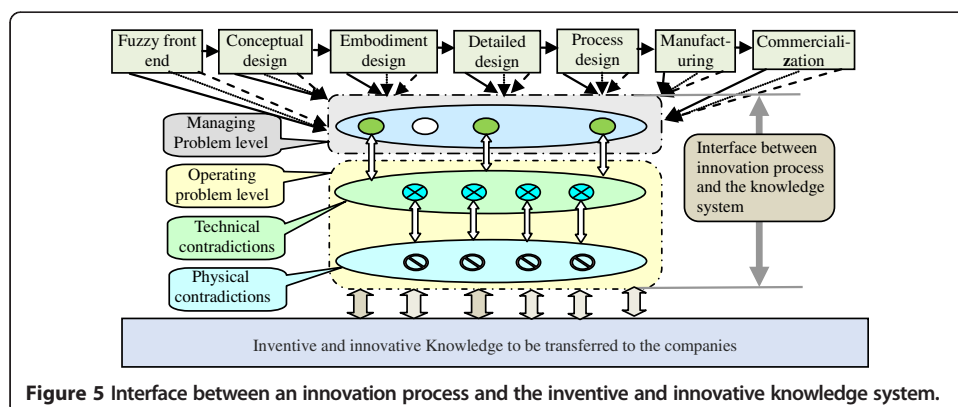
Fuzzy front end

Conceptual design

Embodiment design

Detailed design

Process design

Manufacturing

Commercialization

Managing Problem level

Operating problem level

Technical contradictions

Physical contradictions

Interface between innovation process and the knowledge system

Inventive and innovative Knowledge to be transferred to the companies

Figure 5 Interface between an innovation process and the inventive and innovative knowledge system.